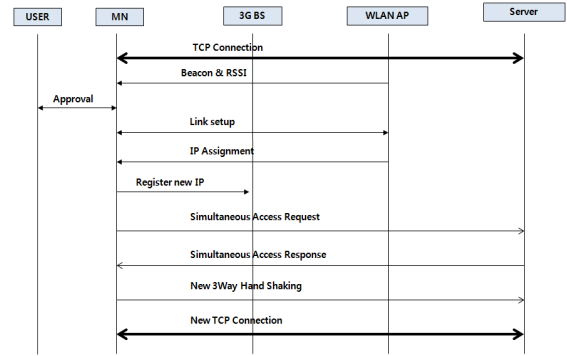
USER
MN
3G BS
WLAN AP
Server
TCP Connection
Beacon & RSSI
Approval
Link setup
IP Assignment
Register new IP
Simultaneous Access Request
Simultaneous Access Response
New 3Way Hand Shaking
New TCP Connection